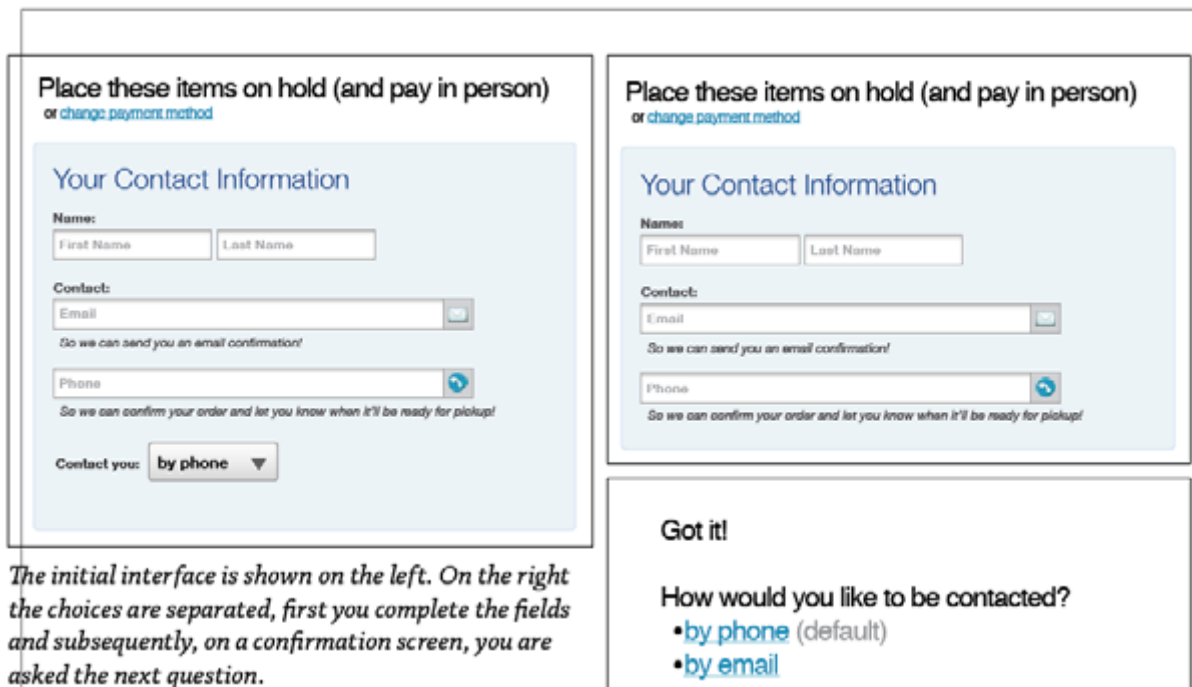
Place these items on hold (and pay in person)
or change payment method

Your Contact Information

Name:
First Name
Last Name

Contact:
Email
So we can send you an email confirmation!

Phone
So we can confirm your order and let you know when it'll be ready for pickup!

Contact you: by phone

The initial interface is shown on the left. On the right the choices are separated, first you complete the fields and subsequently, on a confirmation screen, you are asked the next question.

Place these items on hold (and pay in person)
or change payment method

Your Contact Information

Name:
First Name
Last Name

Contact:
Email
So we can send you an email confirmation!

Phone
So we can confirm your order and let you know when it'll be ready for pickup!

Got it!

How would you like to be contacted?
•by phone (default)
•by email